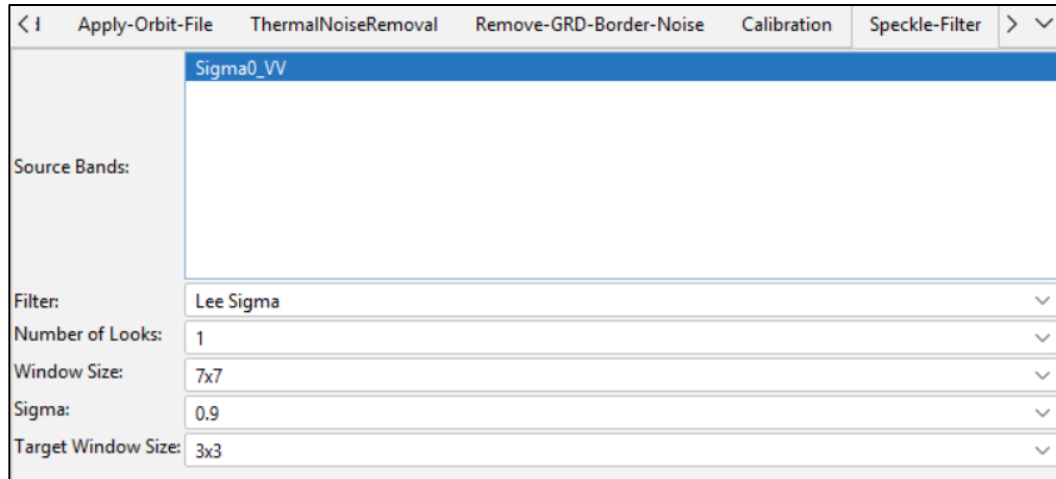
< | Apply-Orbit-File ThermalNoiseRemoval Remove-GRD-Border-Noise Calibration Speckle-Filter >

Source Bands: Sigma0_VV

Filter: Lee Sigma
Number of Looks: 1
Window Size: 7x7
Sigma: 0.9
Target Window Size: 3x3